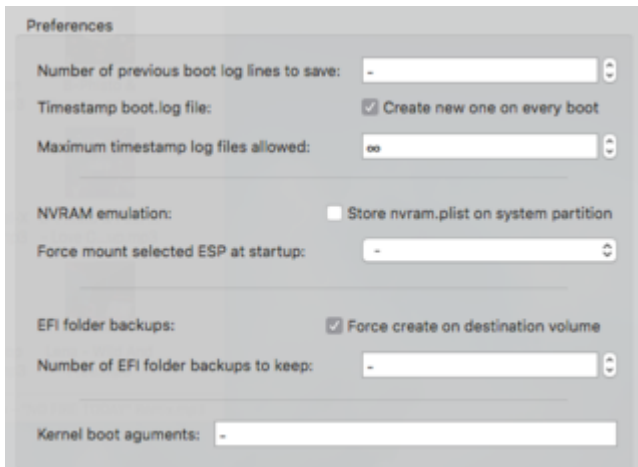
Preferences

Number of previous boot log lines to save: -

Timestamp boot.log file: Create new one on every boot

Maximum timestamp log files allowed: ∞

NVRAM emulation: Store nvram.plist on system partition

Force mount selected ESP at startup: -

EFI folder backups: Force create on destination volume

Number of EFI folder backups to keep: -

Kernel boot aguments: -